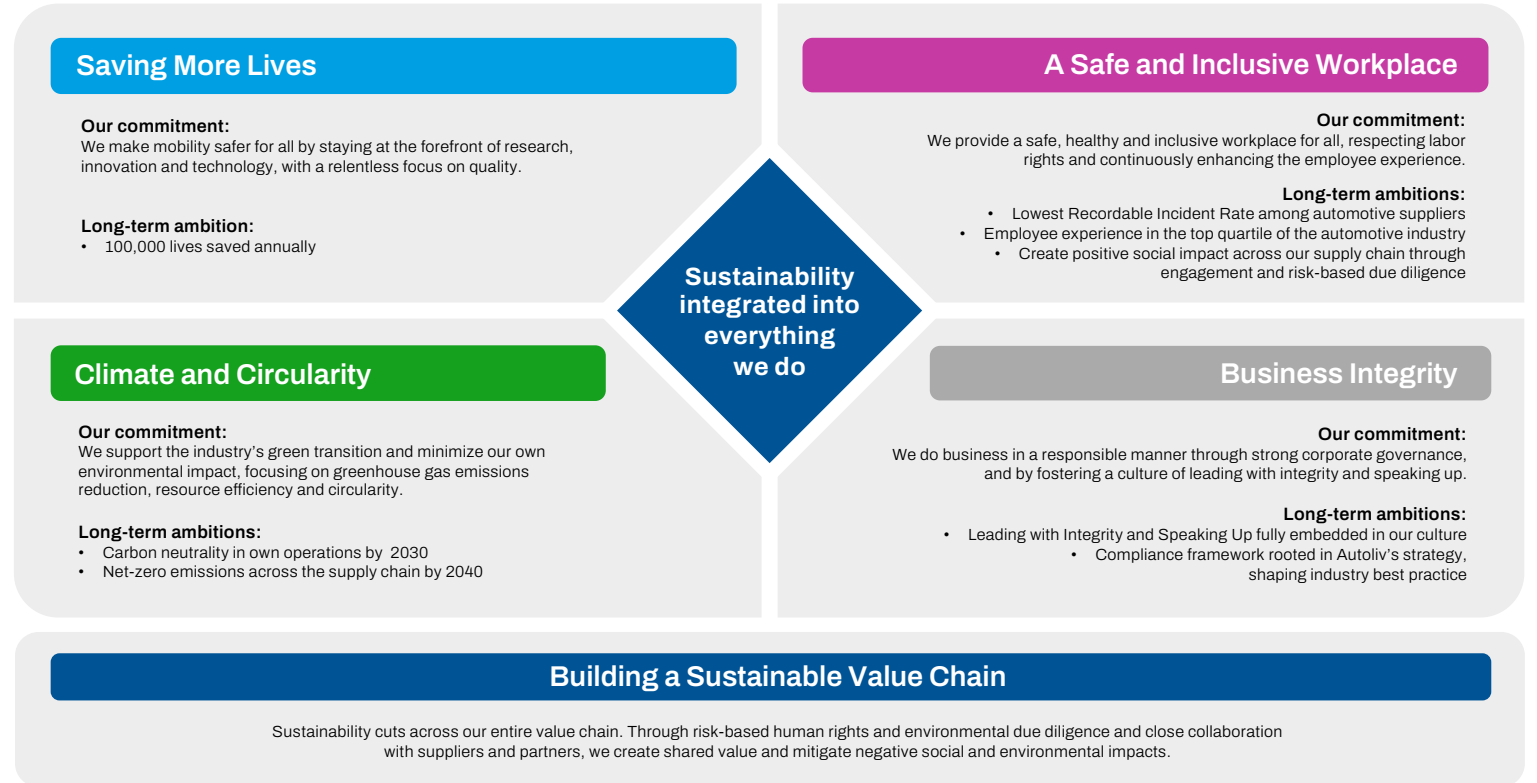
Saving More Lives

Our commitment:
We make mobility safer for all by staying at the forefront of research, innovation and technology, with a relentless focus on quality.

Long-term ambition:
• 100,000 lives saved annually

A Safe and Inclusive Workplace

Our commitment:
We provide a safe, healthy and inclusive workplace for all, respecting labor rights and continuously enhancing the employee experience.

Long-term ambitions:
• Lowest Recordable Incident Rate among automotive suppliers
• Employee experience in the top quartile of the automotive industry
• Create positive social impact across our supply chain through engagement and risk-based due diligence

Sustainability integrated into everything we do

Climate and Circularity

Our commitment:
We support the industry's green transition and minimize our own environmental impact, focusing on greenhouse gas emissions reduction, resource efficiency and circularity.

Long-term ambitions:
• Carbon neutrality in own operations by 2030
• Net-zero emissions across the supply chain by 2040

Business Integrity

Our commitment:
We do business in a responsible manner through strong corporate governance, and by fostering a culture of leading with integrity and speaking up.

Long-term ambitions:
• Leading with Integrity and Speaking Up fully embedded in our culture
• Compliance framework rooted in Autoliv's strategy, shaping industry best practice

Building a Sustainable Value Chain

Sustainability cuts across our entire value chain. Through risk-based human rights and environmental due diligence and close collaboration with suppliers and partners, we create shared value and mitigate negative social and environmental impacts.